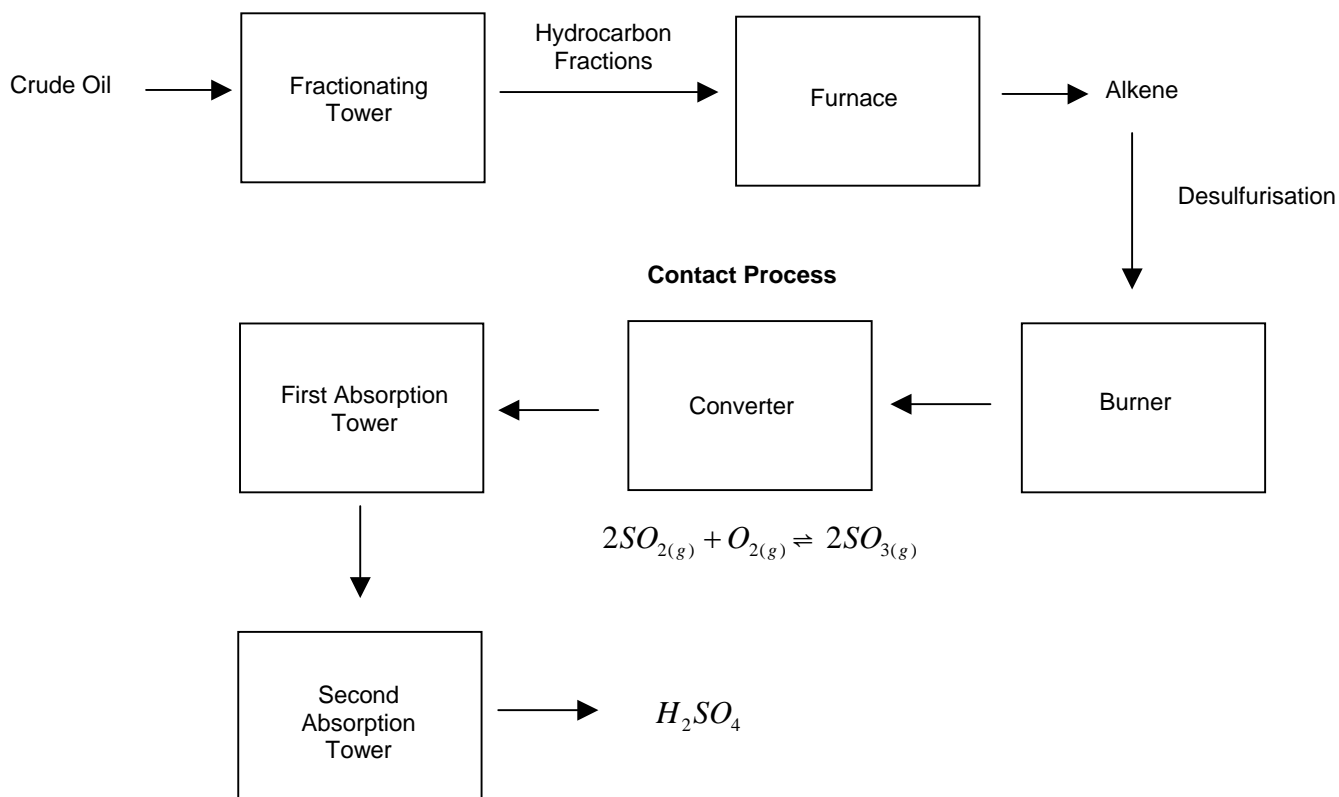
Crude Oil

Fractionating Tower

Hydrocarbon Fractions

Furnace

Alkene

Desulfurisation

Contact Process

First Absorption Tower

Converter

Burner

$2SO_{2(g)} + O_{2(g)} \rightleftharpoons 2SO_{3(g)}$

Second Absorption Tower

$H_2SO_4$